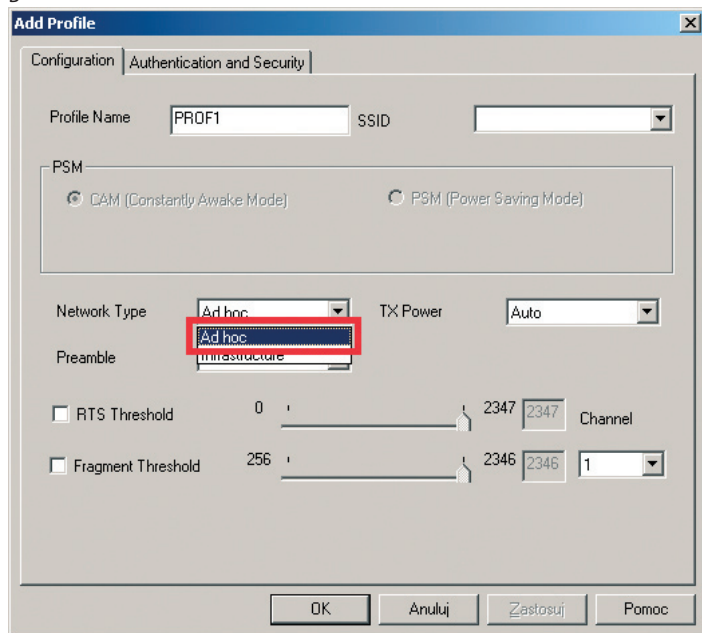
Add Profile

Configuration | Authentication and Security

Profile Name PROF1 SSID

PSM

CAM (Constantly Awake Mode) PSM (Power Saving Mode)

Network Type Ad hoc TX Power Auto

Ad hoc
Infrastructure

Preamble

RTS Threshold 0 2347 2347 Channel

Fragment Threshold 256 2346 2346 1

OK Anuluj Zastosuj Pomoc